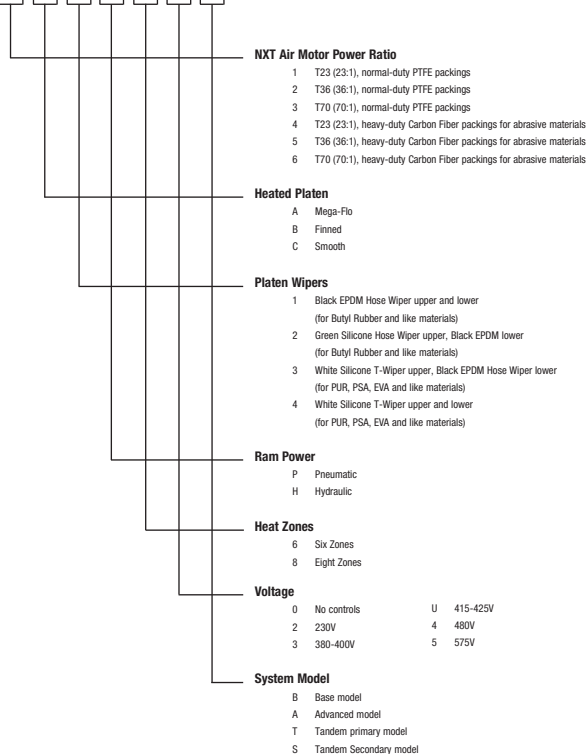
NXT Air Motor Power Ratio
1 T23 (23:1), normal-duty PTFE packings
2 T36 (36:1), normal-duty PTFE packings
3 T70 (70:1), normal-duty PTFE packings
4 T23 (23:1), heavy-duty Carbon Fiber packings for abrasive materials
5 T36 (36:1), heavy-duty Carbon Fiber packings for abrasive materials
6 T70 (70:1), heavy-duty Carbon Fiber packings for abrasive materials

Heated Platen
A Mega-Flo
B Finned
C Smooth

Platen Wipers
1 Black EPDM Hose Wiper upper and lower (for Butyl Rubber and like materials)
2 Green Silicone Hose Wiper upper, Black EPDM lower (for Butyl Rubber and like materials)
3 White Silicone T-Wiper upper, Black EPDM Hose Wiper lower (for PUR, PSA, EVA and like materials)
4 White Silicone T-Wiper upper and lower (for PUR, PSA, EVA and like materials)

Ram Power
P Pneumatic
H Hydraulic

Heat Zones
6 Six Zones
8 Eight Zones

Voltage
0 No controls
2 230V
3 380-400V
U 415-425V
4 480V
5 575V

System Model
B Base model
A Advanced model
T Tandem primary model
S Tandem Secondary model